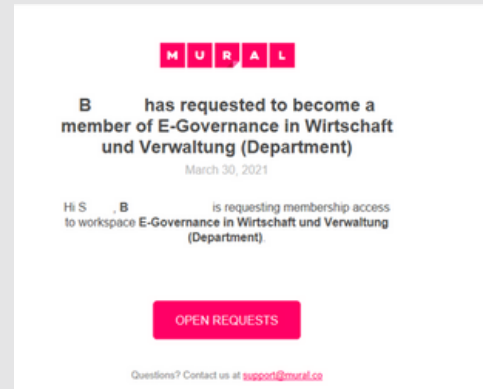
MURAL

B has requested to become a member of E-Governance in Wirtschaft und Verwaltung (Department)

March 30, 2021

Hi S , B is requesting membership access to workspace E-Governance in Wirtschaft und Verwaltung (Department).

OPEN REQUESTS

Questions? Contact us at support@mural.co